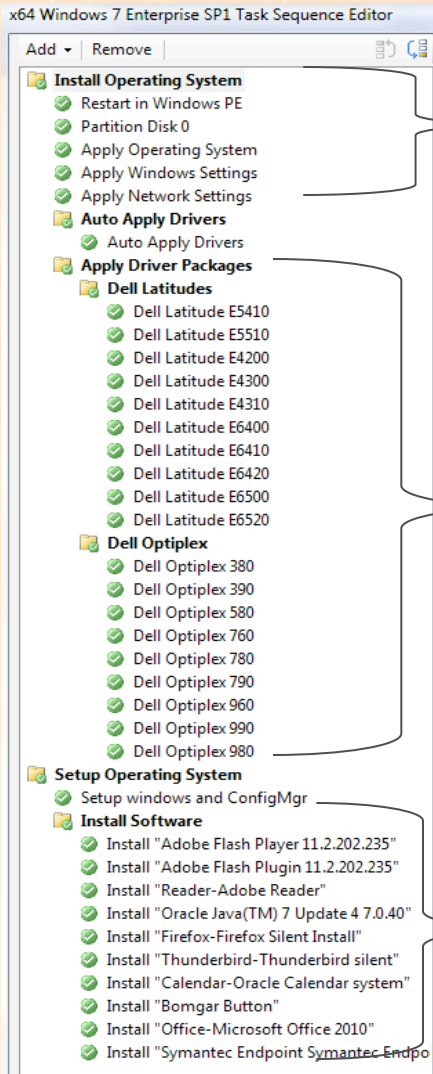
x64 Windows 7 Enterprise SP1 Task Sequence Editor

Add ▾ | Remove

Install Operating System
Restart in Windows PE
Partition Disk 0
Apply Operating System
Apply Windows Settings
Apply Network Settings
Auto Apply Drivers
Auto Apply Drivers
Apply Driver Packages
Dell Latitudes
Dell Latitude E5410
Dell Latitude E5510
Dell Latitude E4200
Dell Latitude E4300
Dell Latitude E4310
Dell Latitude E6400
Dell Latitude E6410
Dell Latitude E6420
Dell Latitude E6500
Dell Latitude E6520
Dell Optiplex
Dell Optiplex 380
Dell Optiplex 390
Dell Optiplex 580
Dell Optiplex 760
Dell Optiplex 780
Dell Optiplex 790
Dell Optiplex 960
Dell Optiplex 990
Dell Optiplex 980
Setup Operating System
Setup windows and ConfigMgr
Install Software
Install "Adobe Flash Player 11.2.202.235"
Install "Adobe Flash Plugin 11.2.202.235"
Install "Reader-Adobe Reader"
Install "Oracle Java(TM) 7 Update 4 7.0.40"
Install "Firefox-Firefox Silent Install"
Install "Thunderbird-Thunderbird silent"
Install "Calendar-Oracle Calendar system"
Install "Bomgar Button"
Install "Office-Microsoft Office 2010"
Install "Symantec Endpoint Symantec Endpo